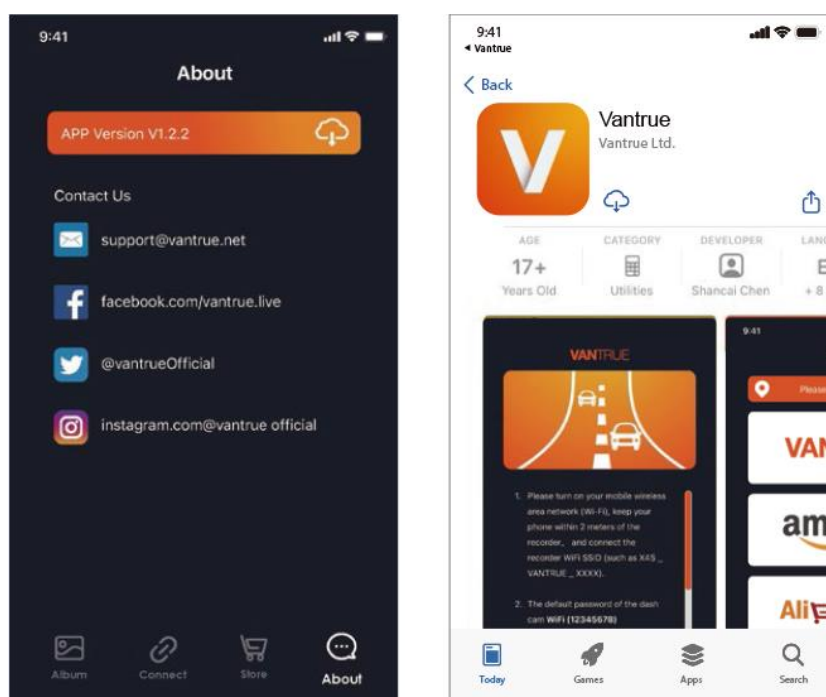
9:41

About

APP Version V1.2.2

Contact Us

support@vantrue.net

facebook.com/vantrue.live

@vantrueOfficial

instagram.com@vantrue official

Album Connect Store About

9:41
◂ Vantrue

< Back

Vantrue
Vantrue Ltd.

AGE
17+
Years Old

CATEGORY
Utilities

DEVELOPER
Shancai Chen

LANG
E
+ 8

VANTRUE

1. Please turn on your mobile wireless area network (Wi-Fi), keep your phone within 2 meters of the recorder, and connect the recorder WiFi SSID (such as X4S _ VANTRUE _ XXXX).

2. The default password of the dash cam WiFi (12345678)

9:41

Please

VAN

am

Ali

Today Games Apps Search